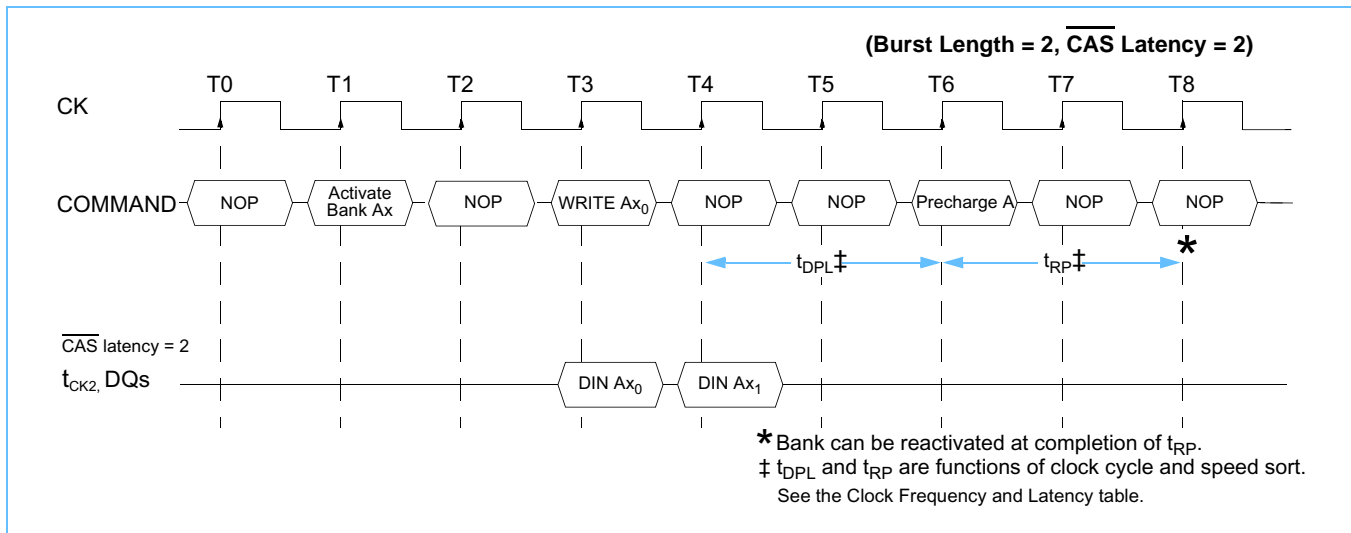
(Burst Length = 2, $\overline{\text{CAS}}$ Latency = 2)

T0 T1 T2 T3 T4 T5 T6 T7 T8

CK

COMMAND NOP Activate Bank Ax NOP WRITE $Ax_0$ NOP NOP Precharge A NOP NOP

$t_{DPL}$‡ $t_{RP}$‡ *

$\overline{\text{CAS}}$ latency = 2

$t_{CK2,}$ DQs DIN $Ax_0$ DIN $Ax_1$

* Bank can be reactivated at completion of $t_{RP}$.
‡ $t_{DPL}$ and $t_{RP}$ are functions of clock cycle and speed sort.
See the Clock Frequency and Latency table.